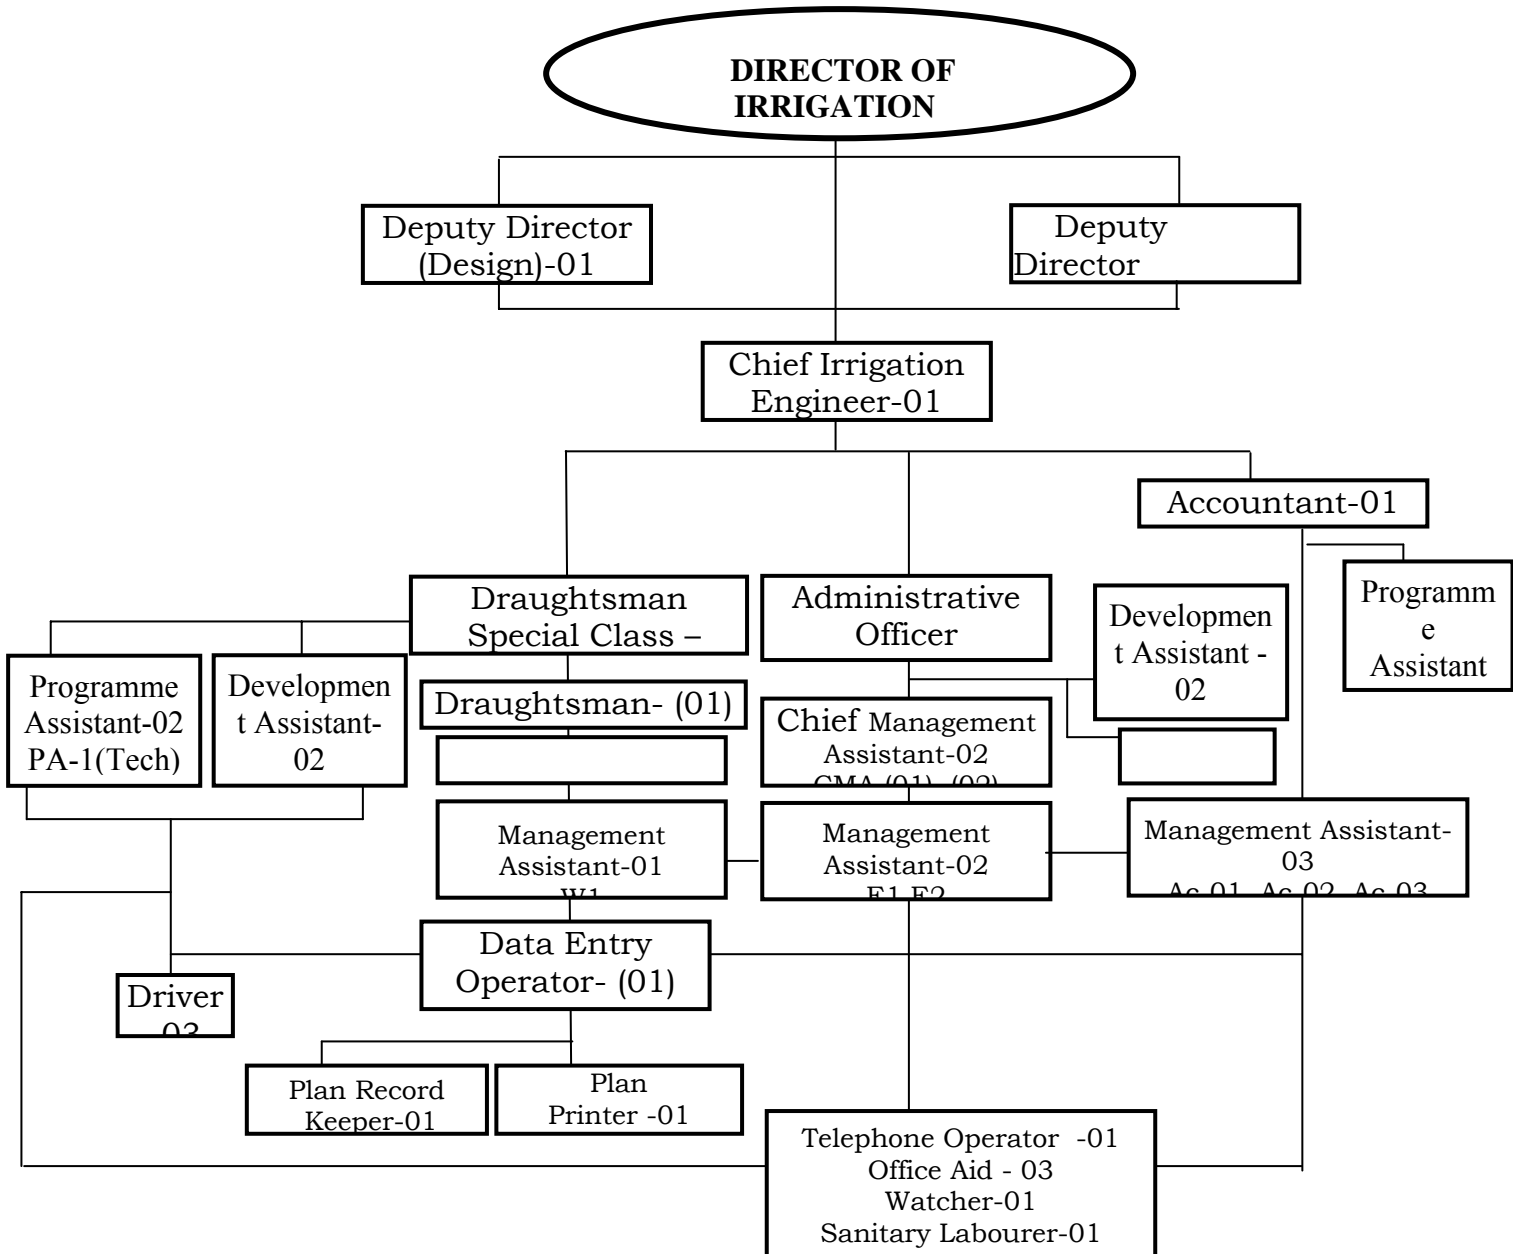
DIRECTOR OF IRRIGATION

Deputy Director (Design)-01

Deputy Director

Chief Irrigation Engineer-01

Accountant-01

Draughtsman Special Class –

Administrative Officer

Developmen t Assistant - 02

Programm e Assistant

Programme Assistant-02 PA-1(Tech)

Developmen t Assistant- 02

Draughtsman- (01)

Chief Management Assistant-02 CMA (01), (02)

Management Assistant-01 W1

Management Assistant-02 E1,E2

Management Assistant- 03 Ac 01, Ac 02, Ac 03

Data Entry Operator- (01)

Driver 03

Plan Record Keeper-01

Plan Printer -01

Telephone Operator -01
Office Aid - 03
Watcher-01
Sanitary Labourer-01